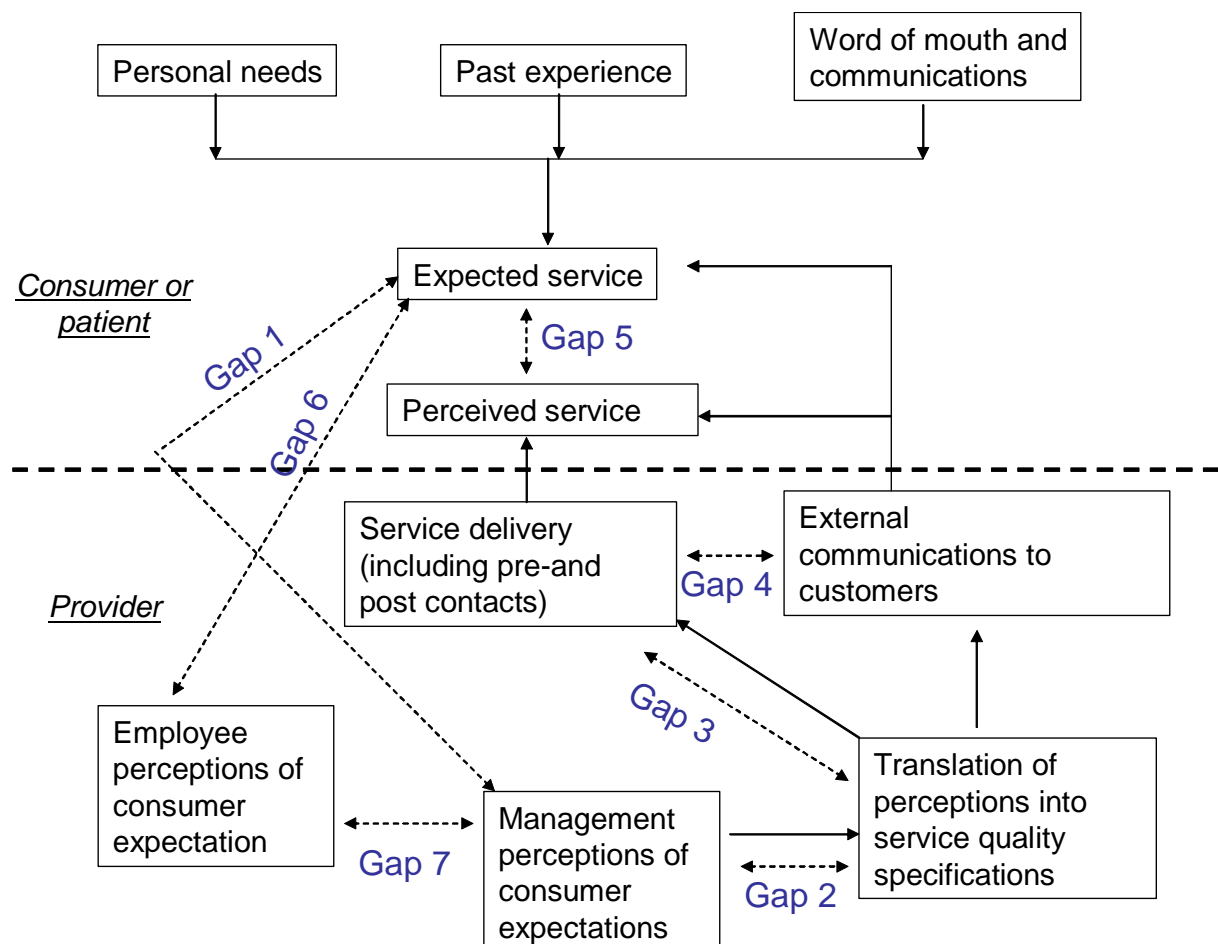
Personal needs

Past experience

Word of mouth and communications

Consumer or patient

Expected service

Gap 5

Gap 1

Gap 6

Perceived service

Service delivery (including pre-and post contacts)

Gap 4

External communications to customers

Provider

Gap 3

Employee perceptions of consumer expectation

Gap 7

Management perceptions of consumer expectations

Gap 2

Translation of perceptions into service quality specifications